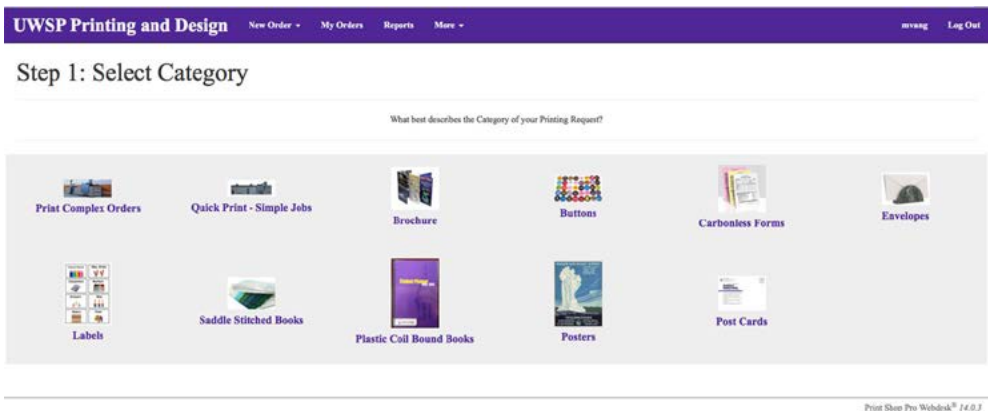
UWSP Printing and Design New Order ▾ My Orders Reports More ▾ mvang Log Out

Step 1: Select Category

What best describes the Category of your Printing Request?

Print Complex Orders

Quick Print - Simple Jobs

Brochure

Buttons

Carbonless Forms

Envelopes

Labels

Saddle Stitched Books

Plastic Coil Bound Books

Posters

Post Cards

Print Shop Pro Webdesk® 14.0.3